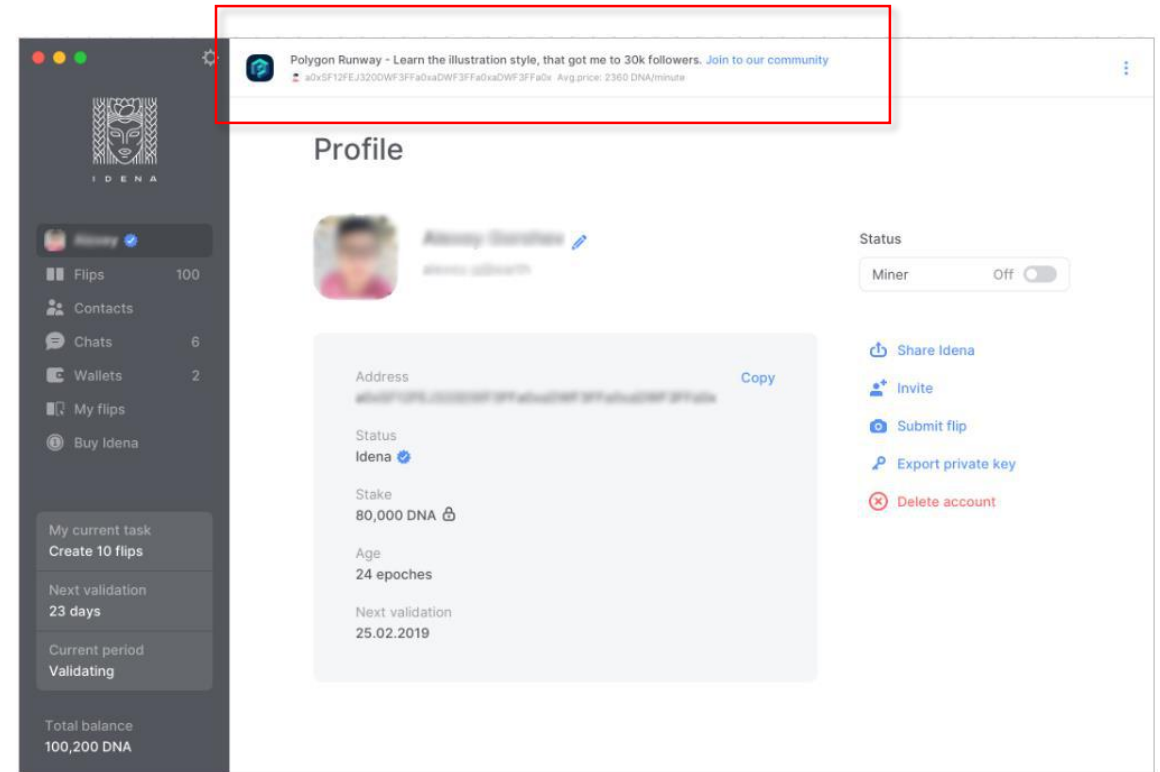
Polygon Runway - Learn the illustration style, that got me to 30k followers. Join to our community
a0xSF12FEJ320DWF3FFa0xaDWF3FFa0xaDWF3FFa0x Avg.price: 2360 DNA/minute

IDENA

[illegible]
Flips 100
Contacts
Chats 6
Wallets 2
My flips
Buy Idena

My current task
Create 10 flips

Next validation
23 days

Current period
Validating

Total balance
100,200 DNA

Profile

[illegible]
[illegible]

Status
Miner Off

Address
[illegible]
Copy

Status
Idena

Stake
80,000 DNA

Age
24 epoches

Next validation
25.02.2019

Share Idena
Invite
Submit flip
Export private key
Delete account